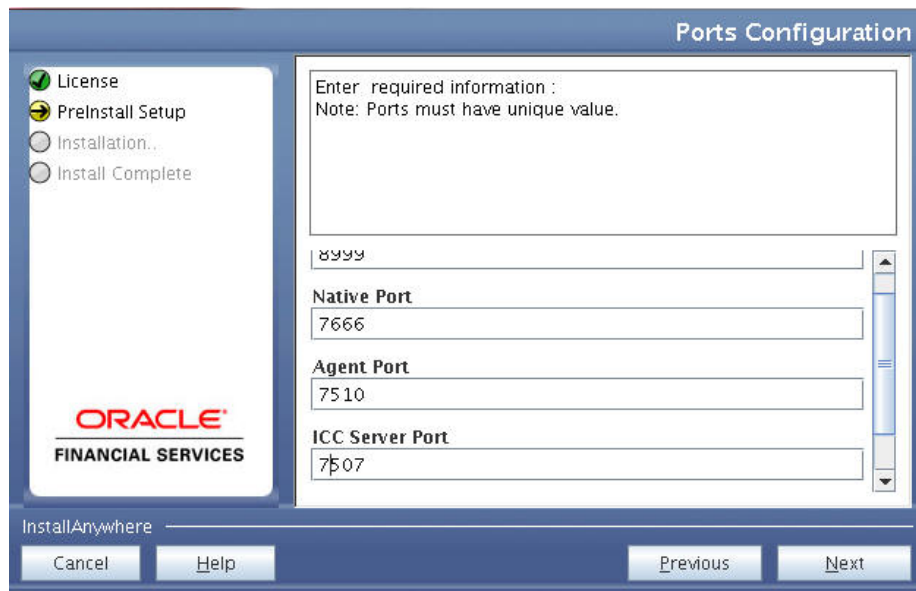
Ports Configuration

License
PreInstall Setup
Installation..
Install Complete

ORACLE
FINANCIAL SERVICES

Enter required information :
Note: Ports must have unique value.

8999

Native Port
7666

Agent Port
7510

ICC Server Port
7507

InstallAnywhere

Cancel
Help
Previous
Next